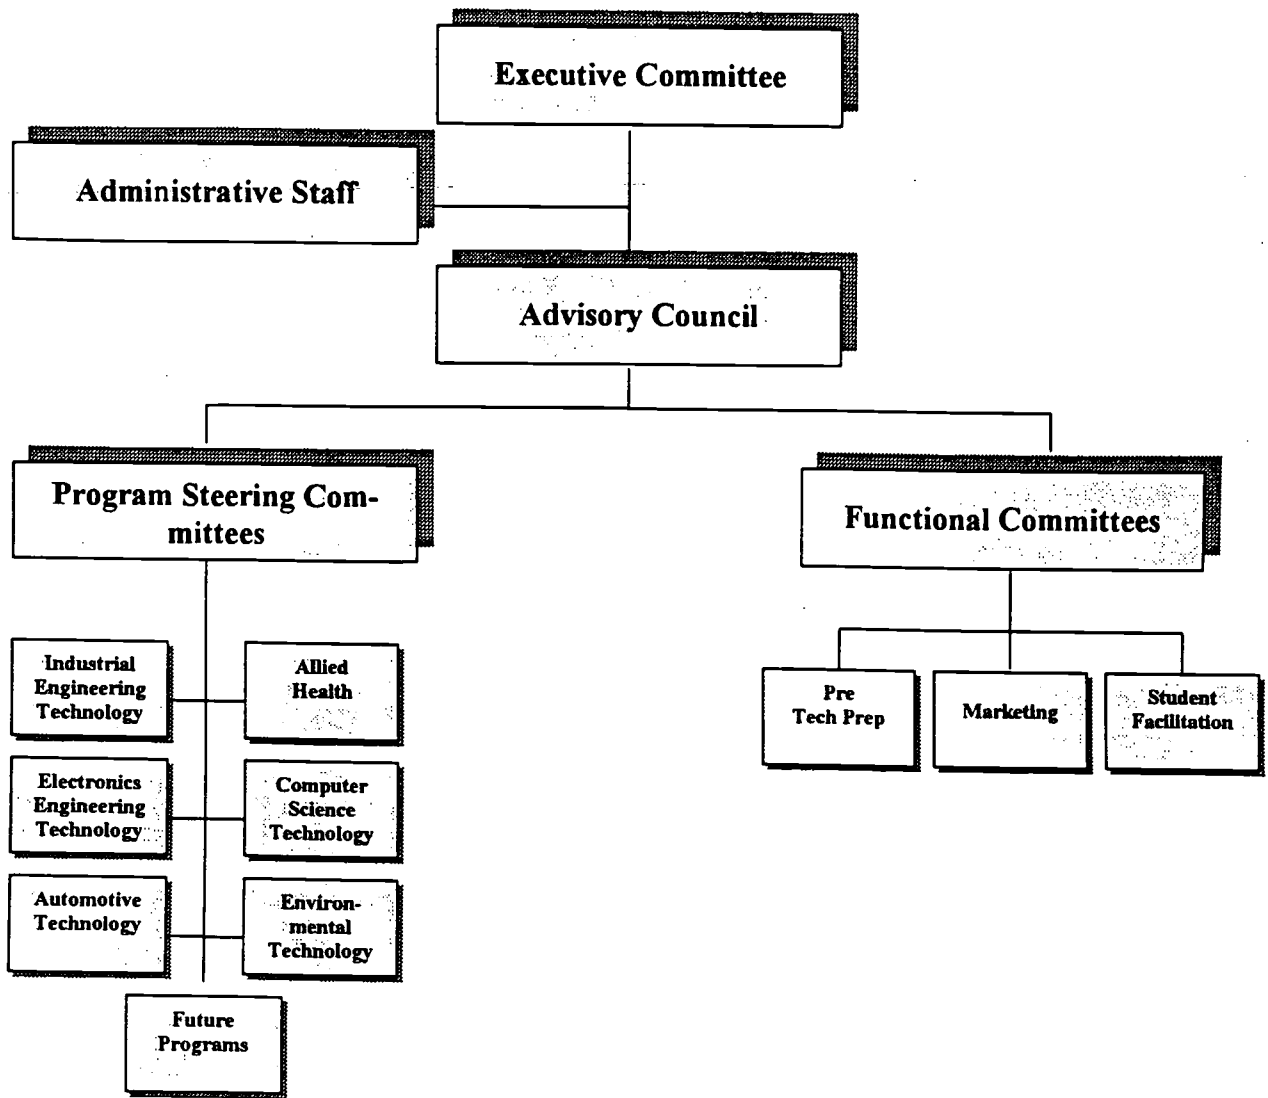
Executive Committee

Administrative Staff

Advisory Council

Program Steering Committees

Functional Committees

Industrial Engineering Technology

Allied Health

Electronics Engineering Technology

Computer Science Technology

Automotive Technology

Environmental Technology

Future Programs

Pre Tech Prep

Marketing

Student Facilitation